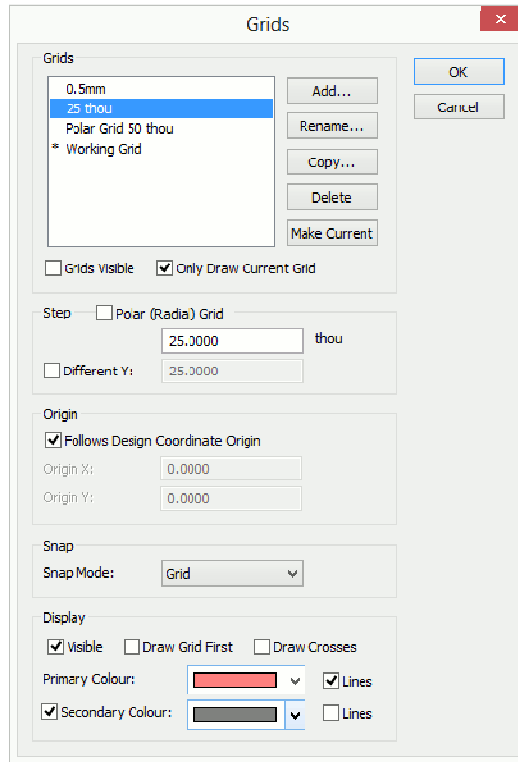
Grids

Grids

0.5mm
25 thou
Polar Grid 50 thou
* Working Grid

Add...
Rename...
Copy...
Delete
Make Current

OK
Cancel

Grids Visible
Only Draw Current Grid

Step
Poar (Radial) Grid
25.0000
thou
Different Y:
25.0000

Origin
Follows Design Coordinate Origin
Origin X:
0.0000
Origin Y:
0.0000

Snap
Snap Mode:
Grid

Display
Visible
Draw Grid First
Draw Crosses
Primary Colour:
Lines
Secondary Colour:
Lines